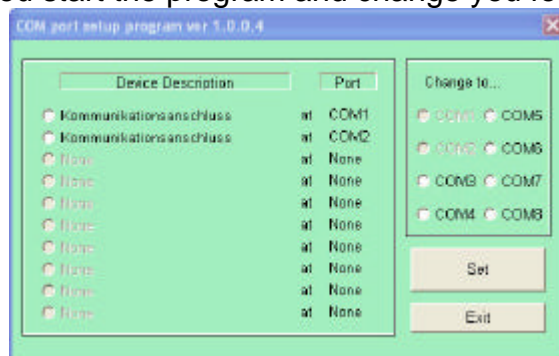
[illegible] start the program and change you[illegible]

COM port setup program ver 1.0.0.4

| Device Description | | Port |
|---|---|---|
| Kommunikationsanschluss | at | COM1 |
| Kommunikationsanschluss | at | COM2 |
| None | at | None |
| None | at | None |
| None | at | None |
| None | at | None |
| None | at | None |
| None | at | None |
| None | at | None |
| None | at | None |

Change to...

COM1 COM5
COM2 COM6
COM3 COM7
COM4 COM8

Set

Exit